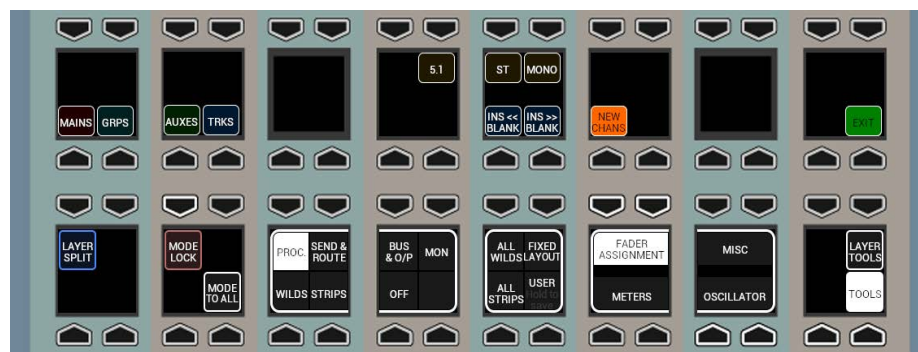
MAINS GRPS

AUXES TRKS

5.1

ST MONO

INS << BLANK INS >> BLANK

NEW CHANS

EXIT

LAYER SPLIT

MODE LOCK

MODE TO ALL

PROC. SEND & ROUTE

WILDS STRIPS

BUS & O/P MON

OFF

ALL WILDS FIXED LAYOUT

ALL STRIPS USER hold to save

FADER ASSIGNMENT

METERS

MISC

OSCILLATOR

LAYER TOOLS

TOOLS